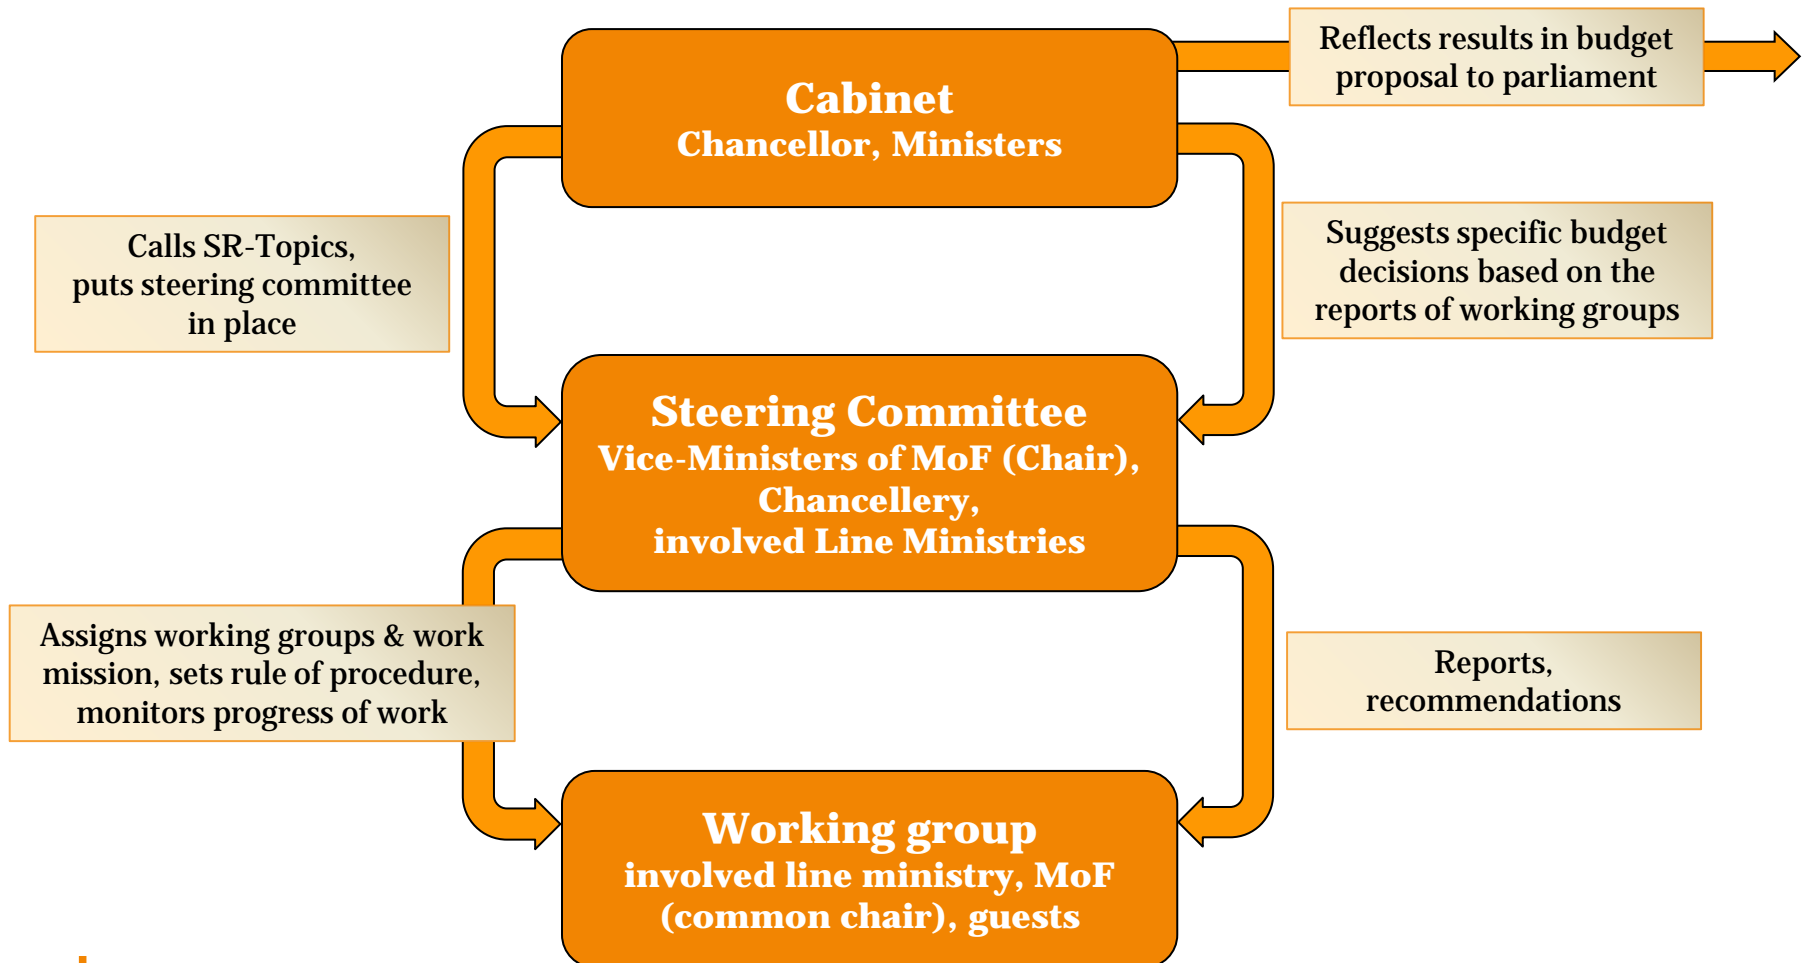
Cabinet
Chancellor, Ministers

Reflects results in budget proposal to parliament

Calls SR-Topics, puts steering committee in place

Suggests specific budget decisions based on the reports of working groups

Steering Committee
Vice-Ministers of MoF (Chair), Chancellery, involved Line Ministries

Assigns working groups & work mission, sets rule of procedure, monitors progress of work

Reports, recommendations

Working group
involved line ministry, MoF (common chair), guests